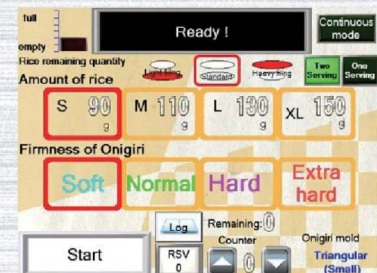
full
empty
Rice remaining quantity
Ready !
Continuous mode
Amount of rice
Light Bowl
Standard
Heavy Bowl
Two Serving
One Serving
S 90 g
M 110 g
L 130 g
XL 150 g
Firmness of Onigiri
Soft
Normal
Hard
Extra hard
Start
Log
RSV 0
Remaining: 0
Counter
0
Onigiri mold
Triangular (Small)